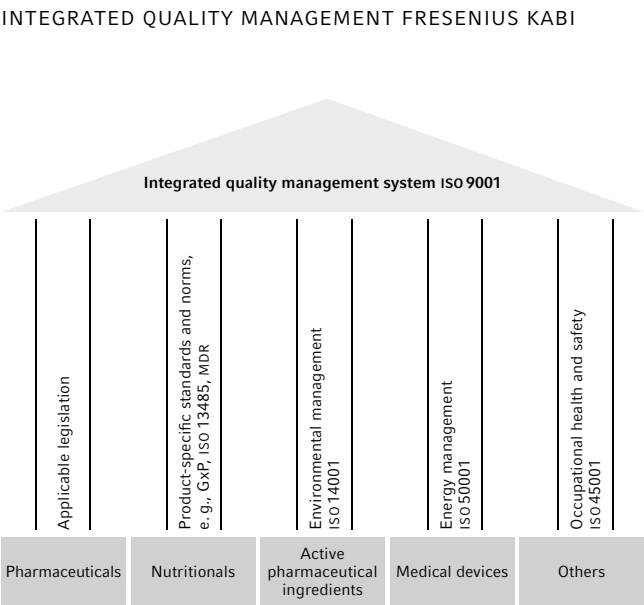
INTEGRATED QUALITY MANAGEMENT FRESENIUS KABI

Integrated quality management system ISO 9001

Applicable legislation

Product-specific standards and norms, e.g., GxP, ISO 13485, MDR

Environmental management ISO 14001

Energy management ISO 50001

Occupational health and safety ISO 45001

Pharmaceuticals

Nutritionals

Active pharmaceutical ingredients

Medical devices

Others